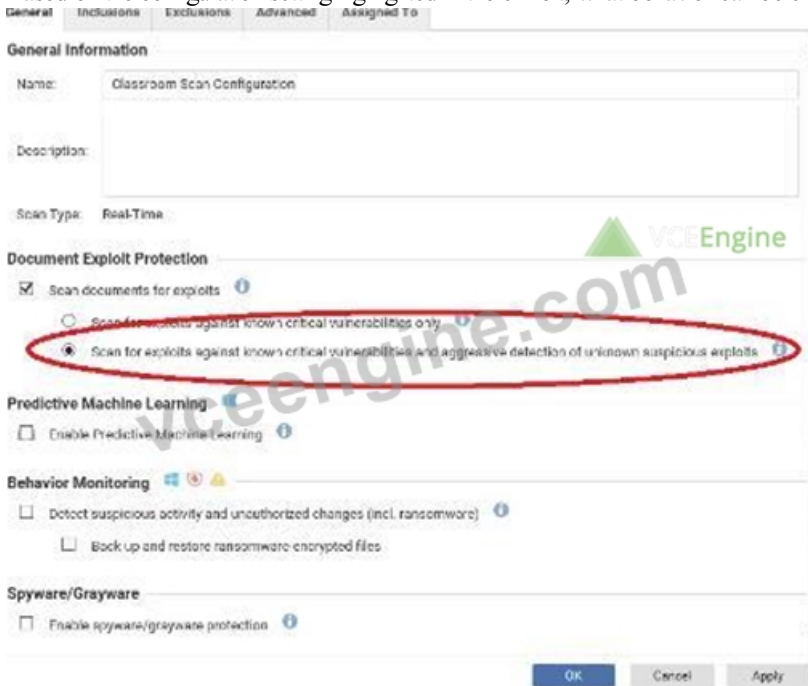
General Inclusions Exclusions Advanced Assigned To

General Information

Name: Classroom Scan Configuration

Description:

Scan Type: Real-Time

VCEEngine

Document Exploit Protection

☑ Scan documents for exploits

○ Scan for exploits against known critical vulnerabilities only

◉ Scan for exploits against known critical vulnerabilities and aggressive detection of unknown suspicious exploits

vceengine.com

Predictive Machine Learning

☐ Enable Predictive Machine Learning

Behavior Monitoring

☐ Detect suspicious activity and unauthorized changes (incl. ransomware)

☐ Back up and restore ransomware-encrypted files

Spyware/Grayware

☐ Enable spyware/grayware protection

OK Cancel Apply